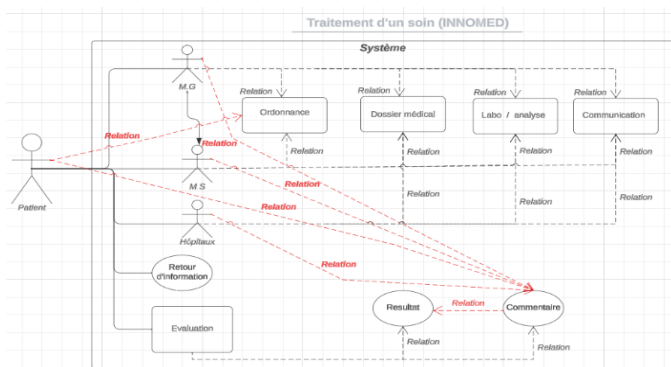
Traitement d'un soin (INNOMED)

Système

M.G

Relation

Relation

Relation

Relation

Ordonnance

Dossier médical

Labo / analyse

Communication

Relation

Relation

Relation

Relation

Relation

Patient

M.S

Relation

Relation

Relation

Relation

Relation

Relation

Hôpitaux

Retour d'information

Relation

Resultat

Relation

Commentaire

Evaluation

Relation

Relation